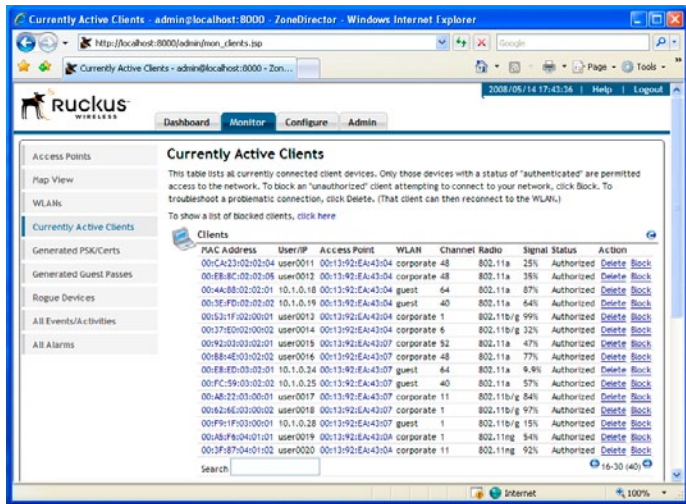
Currently Active Clients - admin@localhost:8000 - ZoneDirector - Windows Internet Explorer

http://localhost:8000/admin/mon_clients.jsp

Google

Currently Active Clients - admin@localhost:8000 - Zon...

Page · Tools ·

Ruckus WIRELESS

2008/05/14 17:43:36 | Help | Logout

Dashboard Monitor Configure Admin

Access Points
Map View
WLANs
Currently Active Clients
Generated PSK/Certs
Generated Guest Passes
Rogue Devices
All Events/Activities
All Alarms

Currently Active Clients

This table lists all currently connected client devices. Only those devices with a status of "authenticated" are permitted access to the network. To block an "unauthorized" client attempting to connect to your network, click Block. To troubleshoot a problematic connection, click Delete. (That client can then reconnect to the WLAN.)

To show a list of blocked clients, click here

Clients

| MAC Address | User/IP | Access Point | WLAN | Channel | Radio | Signal | Status | Action |
|---|---|---|---|---|---|---|---|---|
| 00:CA:23:02:02:04 | user0011 | 00:13:92:EA:43:04 | corporate | 48 | 802.11a | 25% | Authorized | Delete Block |
| 00:E8:8C:02:02:05 | user0012 | 00:13:92:EA:43:04 | corporate | 48 | 802.11a | 35% | Authorized | Delete Block |
| 00:4A:88:02:02:01 | 10.1.0.18 | 00:13:92:EA:43:04 | guest | 64 | 802.11a | 87% | Authorized | Delete Block |
| 00:3E:FD:02:02:02 | 10.1.0.19 | 00:13:92:EA:43:04 | guest | 40 | 802.11a | 64% | Authorized | Delete Block |
| 00:53:1F:02:00:01 | user0013 | 00:13:92:EA:43:04 | corporate | 1 | 802.11b/g | 99% | Authorized | Delete Block |
| 00:37:E0:02:00:02 | user0014 | 00:13:92:EA:43:04 | corporate | 6 | 802.11b/g | 32% | Authorized | Delete Block |
| 00:92:03:03:02:01 | user0015 | 00:13:92:EA:43:07 | corporate | 52 | 802.11a | 47% | Authorized | Delete Block |
| 00:B8:4E:03:02:02 | user0016 | 00:13:92:EA:43:07 | corporate | 48 | 802.11a | 77% | Authorized | Delete Block |
| 00:E8:ED:03:02:01 | 10.1.0.24 | 00:13:92:EA:43:07 | guest | 64 | 802.11a | 9.9% | Authorized | Delete Block |
| 00:FC:59:03:02:02 | 10.1.0.25 | 00:13:92:EA:43:07 | guest | 40 | 802.11a | 57% | Authorized | Delete Block |
| 00:A8:22:03:00:01 | user0017 | 00:13:92:EA:43:07 | corporate | 11 | 802.11b/g | 84% | Authorized | Delete Block |
| 00:62:6E:03:00:02 | user0018 | 00:13:92:EA:43:07 | corporate | 1 | 802.11b/g | 97% | Authorized | Delete Block |
| 00:F9:1F:03:00:01 | 10.1.0.28 | 00:13:92:EA:43:07 | guest | 1 | 802.11b/g | 15% | Authorized | Delete Block |
| 00:A8:F6:04:01:01 | user0019 | 00:13:92:EA:43:0A | corporate | 1 | 802.11ng | 54% | Authorized | Delete Block |
| 00:3F:87:04:01:02 | user0020 | 00:13:92:EA:43:0A | corporate | 11 | 802.11ng | 92% | Authorized | Delete Block |

16-30 (40)

Search

Internet

100%